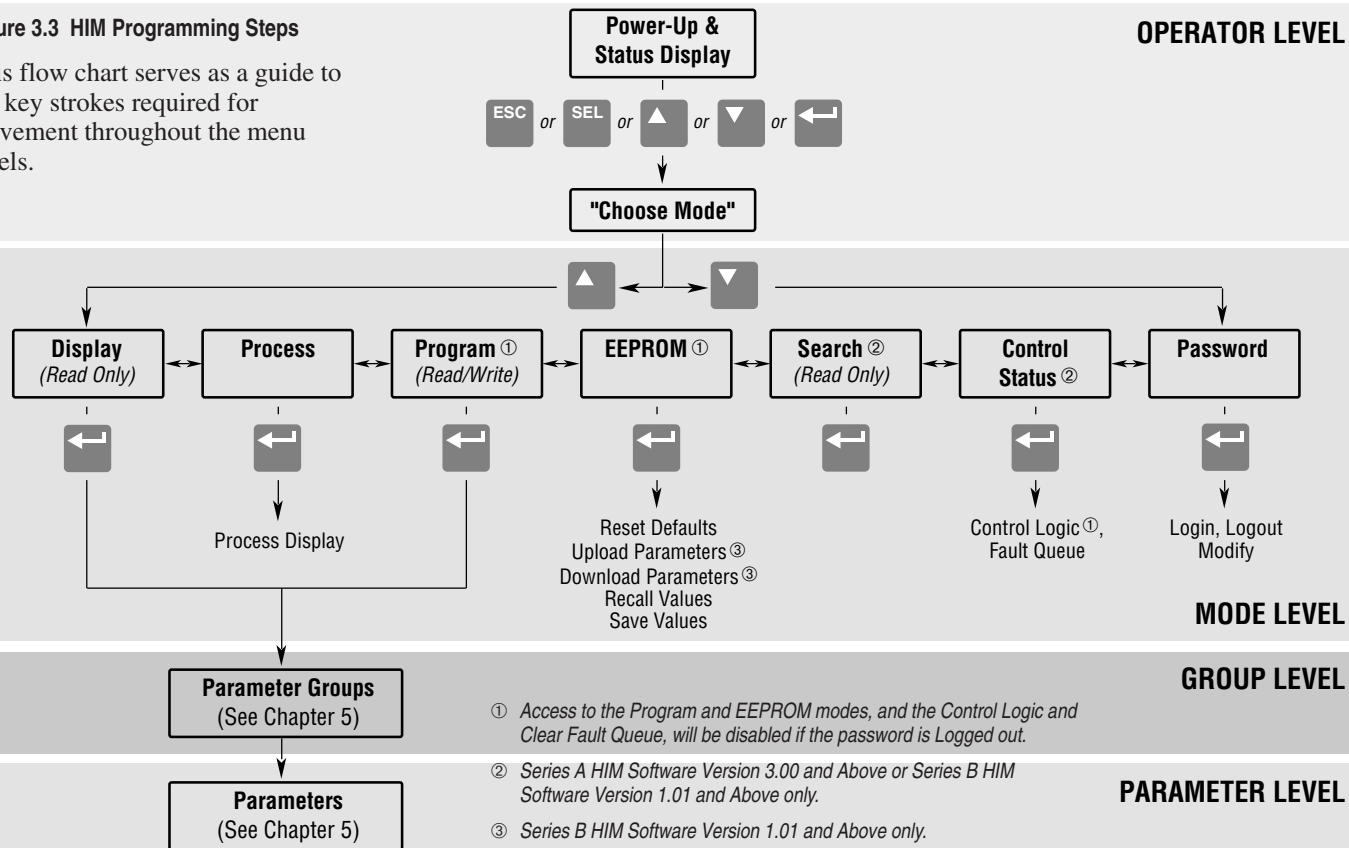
ure 3.3 HIM Programming Steps

s flow chart serves as a guide to key strokes required for vement throughout the menu els.

Power-Up & Status Display

OPERATOR LEVEL

ESC or SEL or ▲ or ▼ or ↵

"Choose Mode"

▲ ▼

Display (Read Only)

Process

Program ① (Read/Write)

EEPROM ①

Search ② (Read Only)

Control Status ②

Password

↵ ↵ ↵ ↵ ↵ ↵ ↵

Process Display

Reset Defaults
Upload Parameters ③
Download Parameters ③
Recall Values
Save Values

Control Logic ①, Fault Queue

Login, Logout Modify

MODE LEVEL

Parameter Groups (See Chapter 5)

GROUP LEVEL

① Access to the Program and EEPROM modes, and the Control Logic and Clear Fault Queue, will be disabled if the password is Logged out.

② Series A HIM Software Version 3.00 and Above or Series B HIM Software Version 1.01 and Above only.

③ Series B HIM Software Version 1.01 and Above only.

Parameters (See Chapter 5)

PARAMETER LEVEL